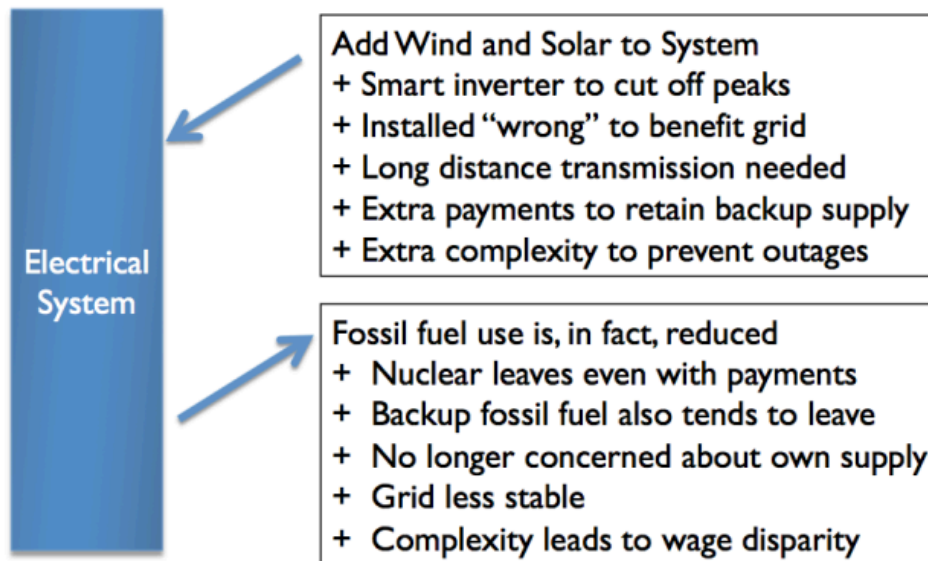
Electrical System

Add Wind and Solar to System
+ Smart inverter to cut off peaks
+ Installed “wrong” to benefit grid
+ Long distance transmission needed
+ Extra payments to retain backup supply
+ Extra complexity to prevent outages

Fossil fuel use is, in fact, reduced
+ Nuclear leaves even with payments
+ Backup fossil fuel also tends to leave
+ No longer concerned about own supply
+ Grid less stable
+ Complexity leads to wage disparity